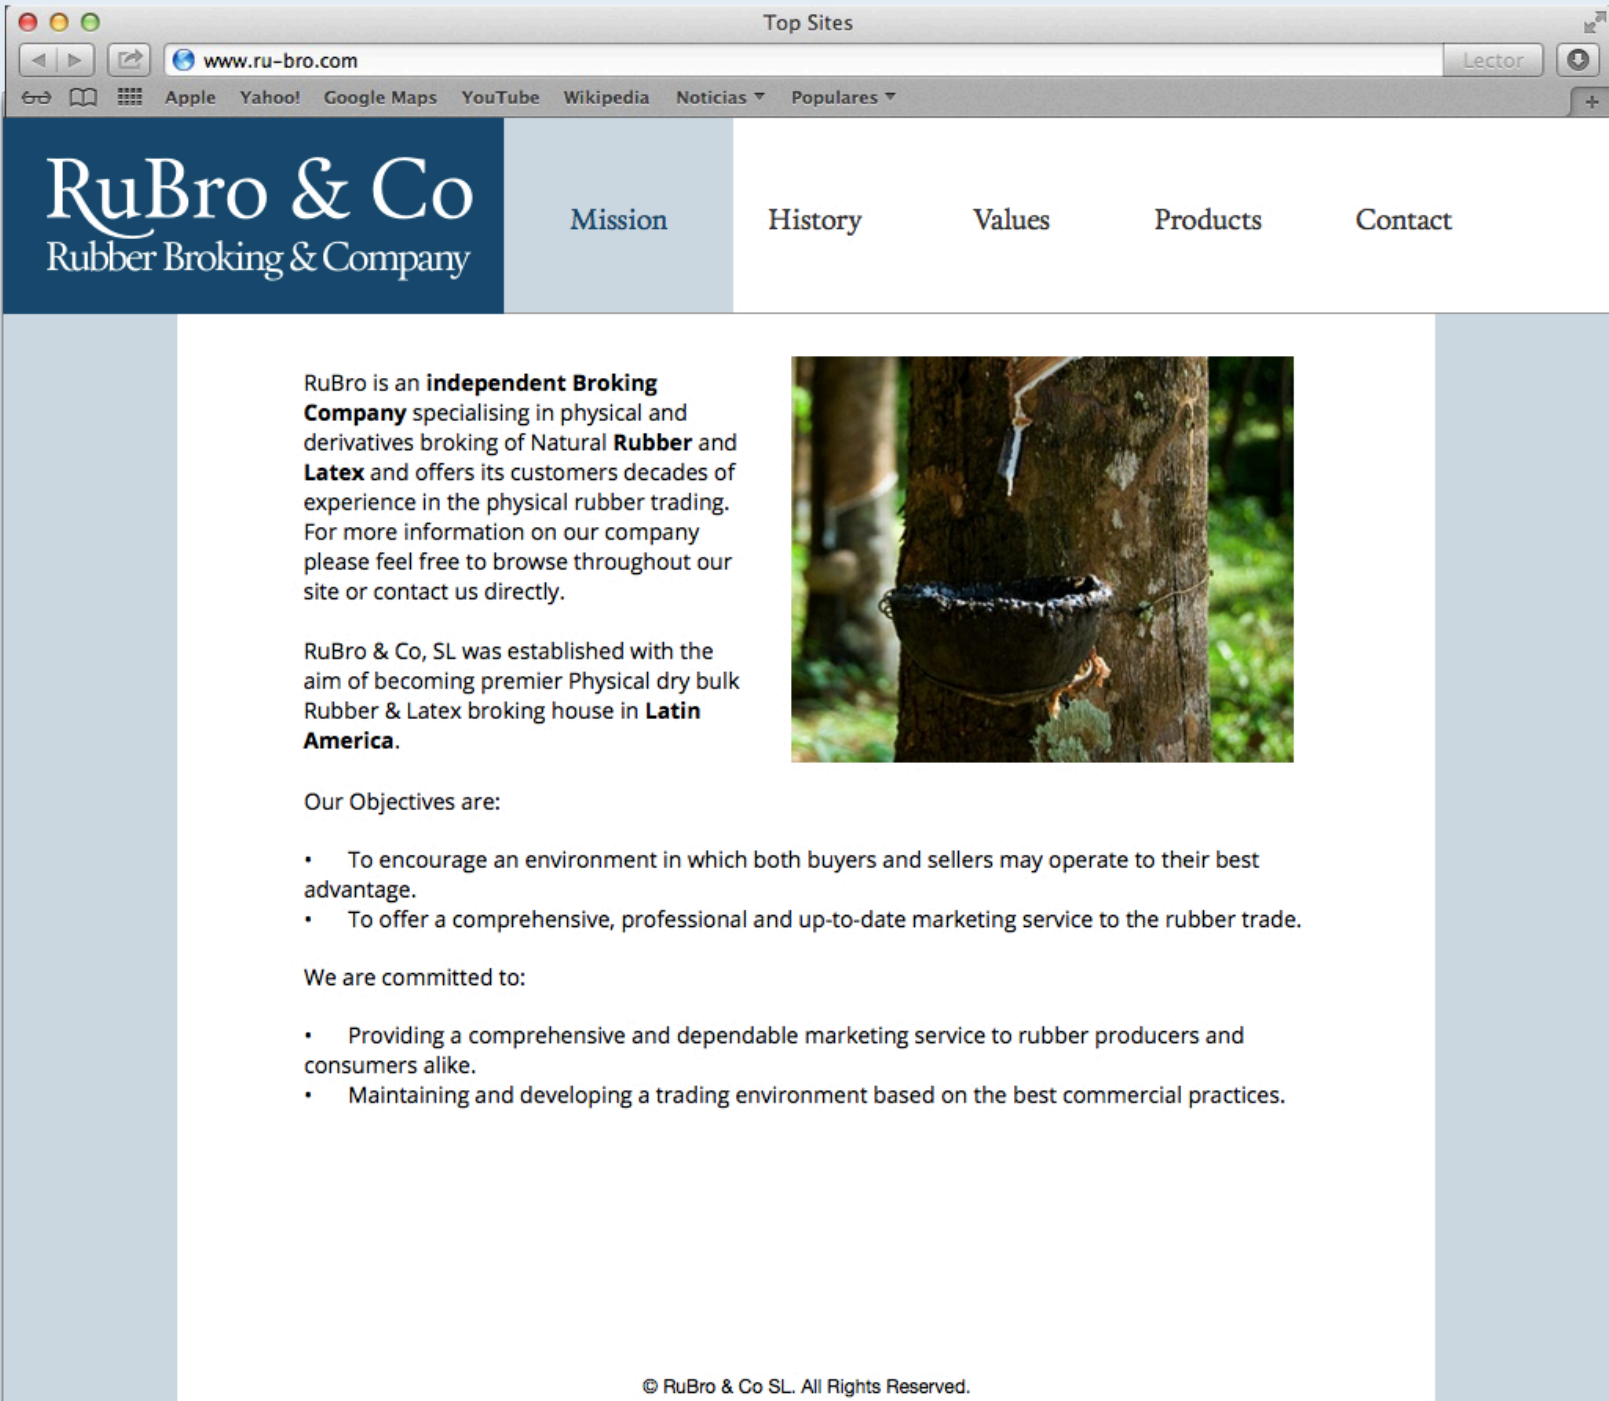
Top Sites

www.ru-bro.com

Lector

Apple Yahoo! Google Maps YouTube Wikipedia Noticias Populares

RuBro & Co
Rubber Broking & Company

Mission History Values Products Contact

RuBro is an **independent Broking Company** specialising in physical and derivatives broking of Natural **Rubber** and **Latex** and offers its customers decades of experience in the physical rubber trading. For more information on our company please feel free to browse throughout our site or contact us directly.

RuBro & Co, SL was established with the aim of becoming premier Physical dry bulk Rubber & Latex broking house in **Latin America**.

Our Objectives are:

• To encourage an environment in which both buyers and sellers may operate to their best advantage.
• To offer a comprehensive, professional and up-to-date marketing service to the rubber trade.

We are committed to:

• Providing a comprehensive and dependable marketing service to rubber producers and consumers alike.
• Maintaining and developing a trading environment based on the best commercial practices.

© RuBro & Co SL. All Rights Reserved.